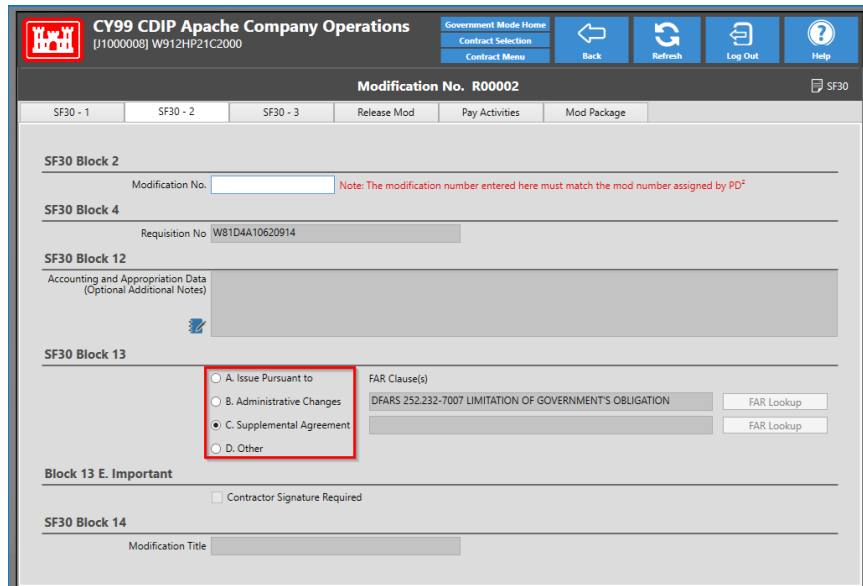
CY99 CDIP Apache Company Operations
[J1000008] W912HP21C2000

Government Mode Home
Contract Selection
Contract Menu

Back
Refresh
Log Out
Help

Modification No. R00002

SF30

SF30 - 1
SF30 - 2
SF30 - 3
Release Mod
Pay Activities
Mod Package

SF30 Block 2

Modification No.

Note: The modification number entered here must match the mod number assigned by PD²

SF30 Block 4

Requisition No W81D4A10620914

SF30 Block 12

Accounting and Appropriation Data (Optional Additional Notes)

SF30 Block 13

A. Issue Pursuant to
B. Administrative Changes
C. Supplemental Agreement
D. Other

FAR Clause(s)

DFARS 252.232-7007 LIMITATION OF GOVERNMENT'S OBLIGATION

FAR Lookup
FAR Lookup

Block 13 E. Important

Contractor Signature Required

SF30 Block 14

Modification Title